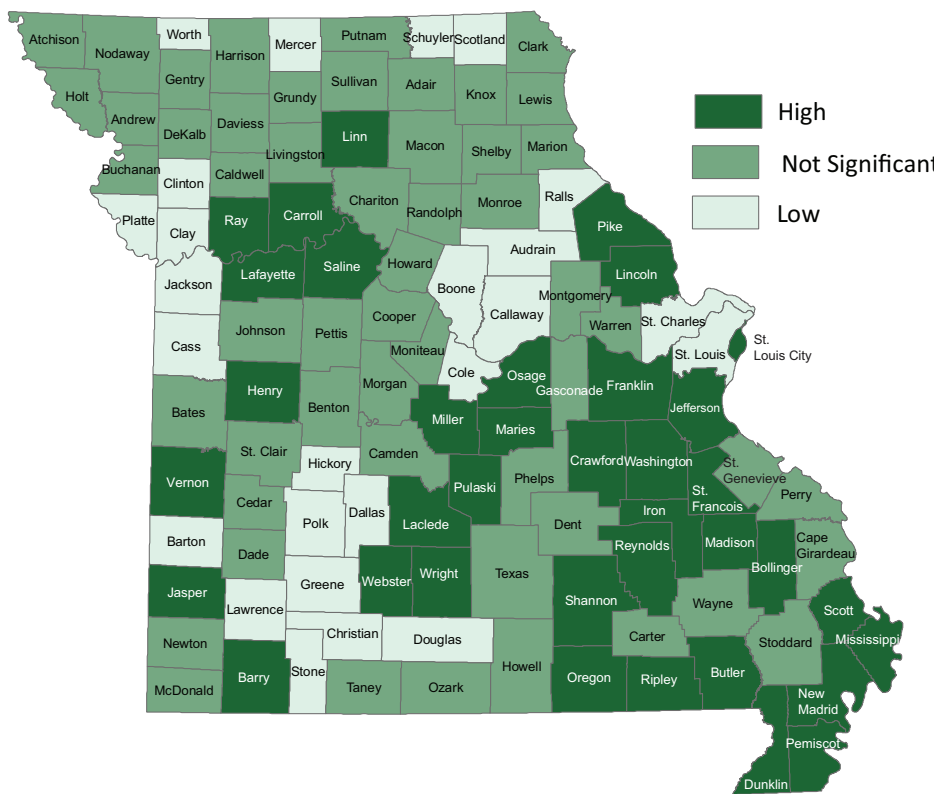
Atchison
Nodaway
Worth
Harrison
Mercer
Putnam
Schuyler
Scotland
Clark
Holt
Gentry
Sullivan
Adair
Knox
Lewis
Andrew
DeKalb
Daviess
Grundy
Linn
Macon
Shelby
Marion
Buchanan
Clinton
Caldwell
Livingston
Chariton
Randolph
Monroe
Ralls
Platte
Clay
Ray
Carroll
Pike
Audrain
Jackson
Lafayette
Saline
Howard
Boone
Lincoln
Montgomery
Callaway
Cass
Johnson
Pettis
Cooper
Warren
St. Charles
St. Louis
St. Louis City
Moniteau
Cole
Osage
Gasconade
Franklin
Henry
Morgan
Benton
Bates
Miller
Maries
Jefferson
St. Clair
Hickory
Camden
Crawford
Washington
St. Genevieve
Vernon
Pulaski
Phelps
St. Francois
Perry
Cedar
Polk
Dallas
Laclede
Dent
Iron
Barton
Dade
Reynolds
Madison
Cape Girardeau
Bollinger
Jasper
Greene
Webster
Wright
Texas
Shannon
Wayne
Lawrence
Scott
Christian
Douglas
Carter
Stoddard
Mississippi
Newton
Howell
McDonald
Barry
Stone
Taney
Ozark
Oregon
Ripley
Butler
New Madrid
Pemiscot
Dunklin
High
Not Significant
Low